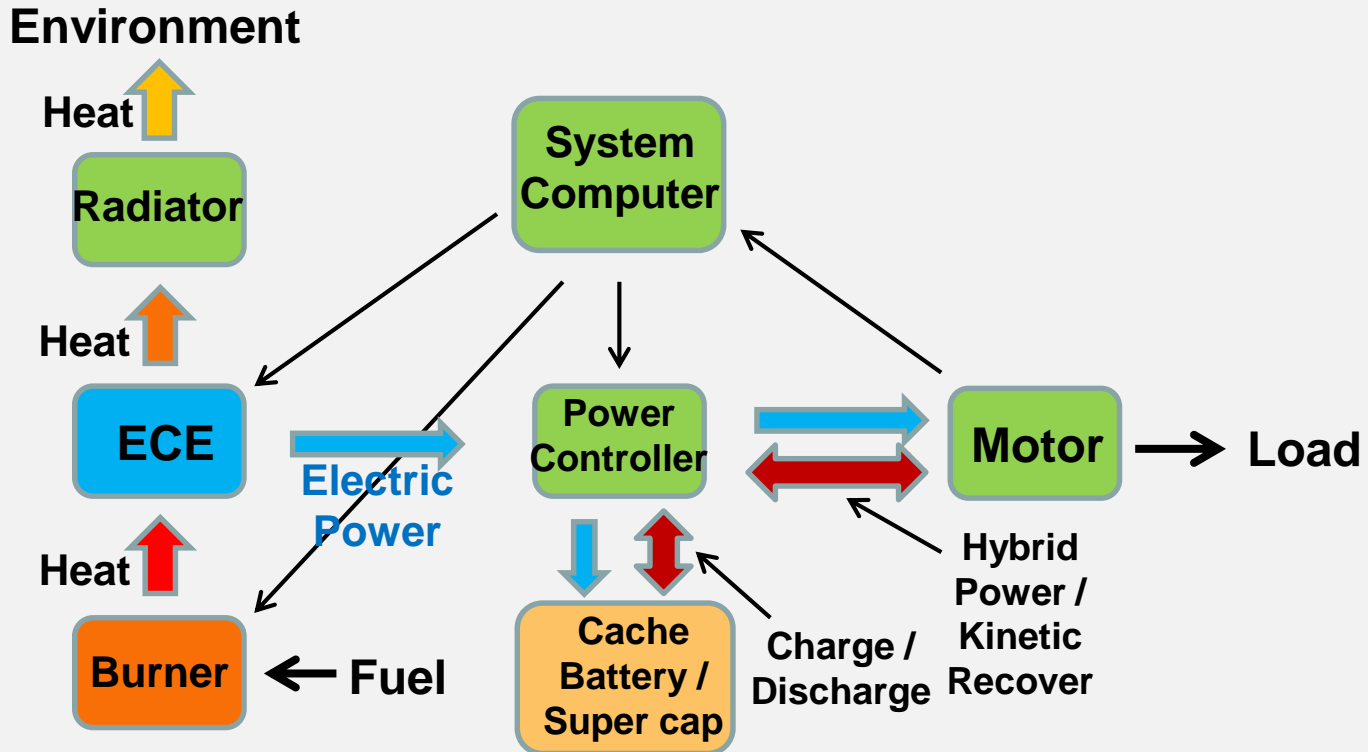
Environment

Heat

Radiator

Heat

ECE

Heat

Burner

Fuel

Electric Power

System Computer

Power Controller

Cache Battery / Super cap

Charge / Discharge

Motor

Load

Hybrid Power / Kinetic Recover